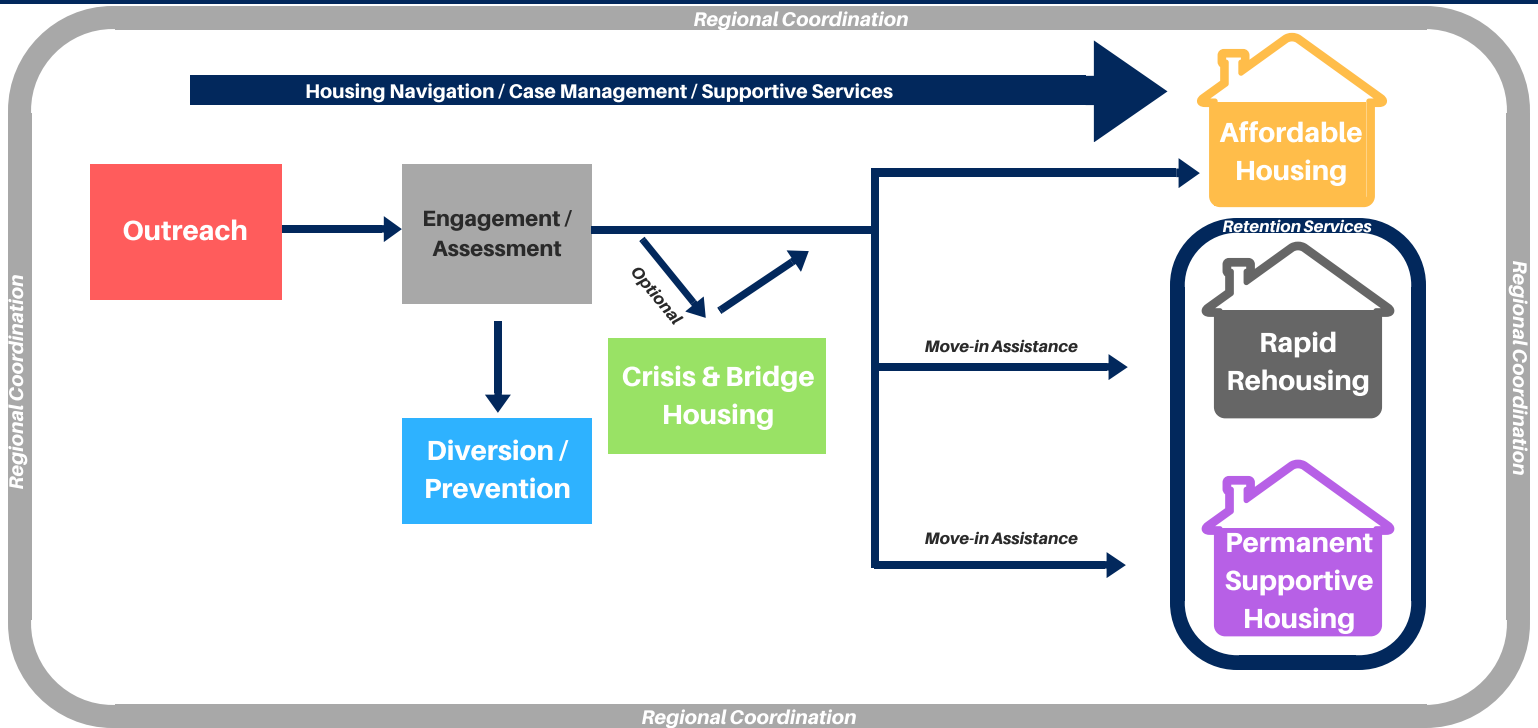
Regional Coordination

Housing Navigation / Case Management / Supportive Services

Affordable Housing

Outreach

Engagement / Assessment

Optional

Crisis & Bridge Housing

Diversion / Prevention

Retention Services

Move-in Assistance

Rapid Rehousing

Move-in Assistance

Permanent Supportive Housing

Regional Coordination

Regional Coordination

Regional Coordination